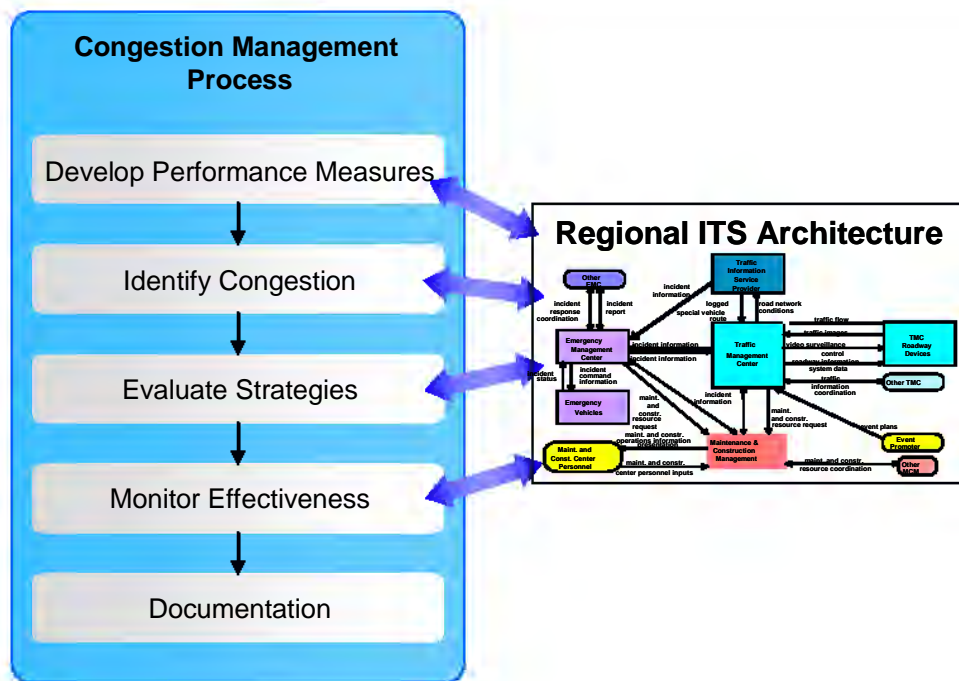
Congestion Management Process

Develop Performance Measures

Identify Congestion

Evaluate Strategies

Monitor Effectiveness

Documentation

Regional ITS Architecture

Other EMC

Traffic Information Service Provider

incident response coordination

incident report

incident information

logged special vehicle route

road network conditions

traffic flow

traffic images

video surveillance

control

roadway information system data

traffic information coordination

TMC Roadway Devices

Other TMC

Emergency Management Center

incident information

incident information

Traffic Management Center

incident status

incident command information

Emergency Vehicles

maint. and constr. resource request

maint. and constr. operations information

incident information

maint. and constr. resource request

event plans

Event Promoter

Maint. and Const. Center Personnel

maint. and constr. center personnel inputs

Maintenance & Construction Management

maint. and constr. resource coordination

Other MCM